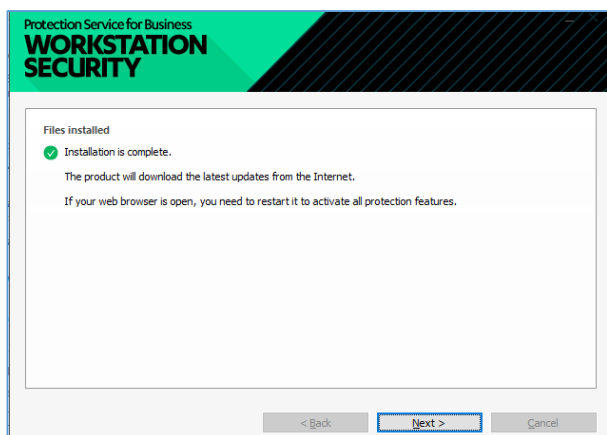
Protection Service for Business
WORKSTATION SECURITY

Files installed

Installation is complete.

The product will download the latest updates from the Internet.

If your web browser is open, you need to restart it to activate all protection features.

< Back
Next >
Cancel